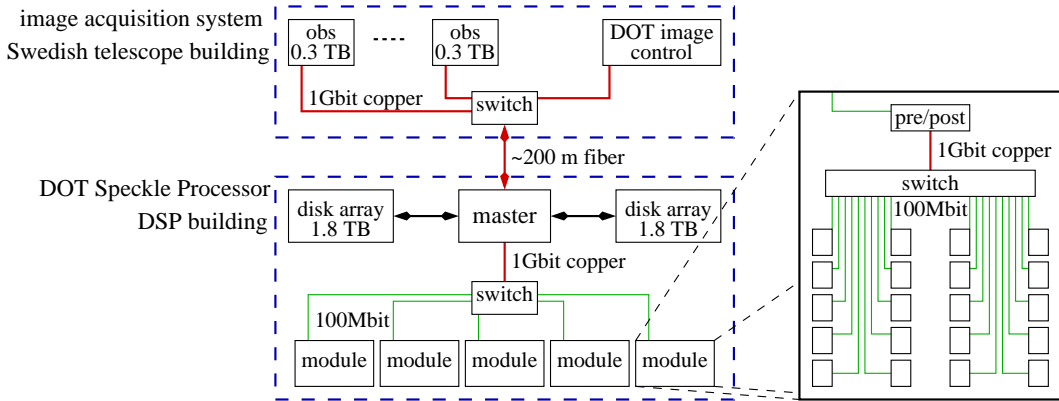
image acquisition system
Swedish telescope building

obs
0.3 TB

....

obs
0.3 TB

DOT image
control

1Gbit copper

switch

~200 m fiber

DOT Speckle Processor
DSP building

disk array
1.8 TB

master

disk array
1.8 TB

1Gbit copper

switch

100Mbit

module

module

module

module

module

pre/post

1Gbit copper

switch

100Mbit